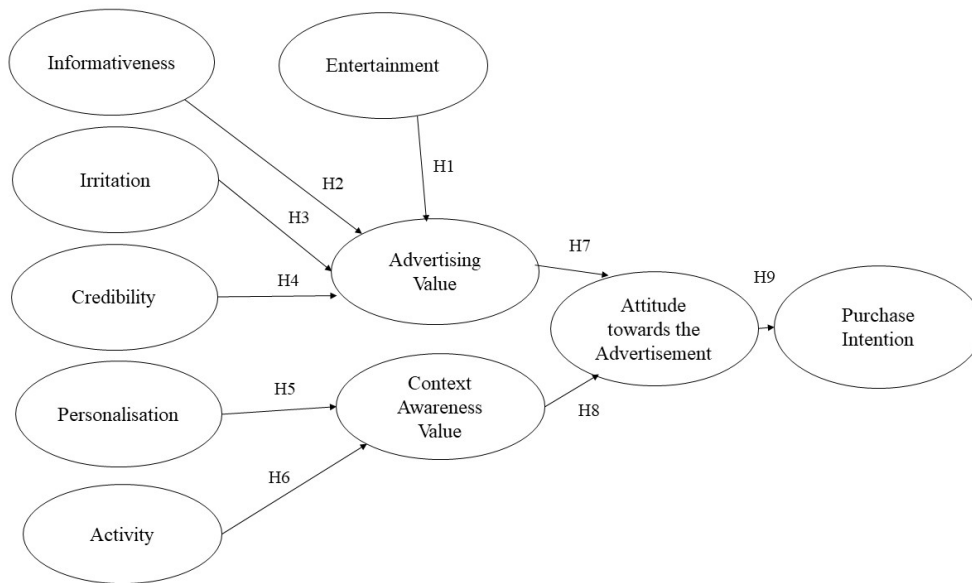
Informativeness

Entertainment

Irritation

H2

H1

H3

Advertising Value

H7

Credibility

H4

H9

Attitude towards the Advertisement

Purchase Intention

Personalisation

H5

Context Awareness Value

H8

H6

Activity